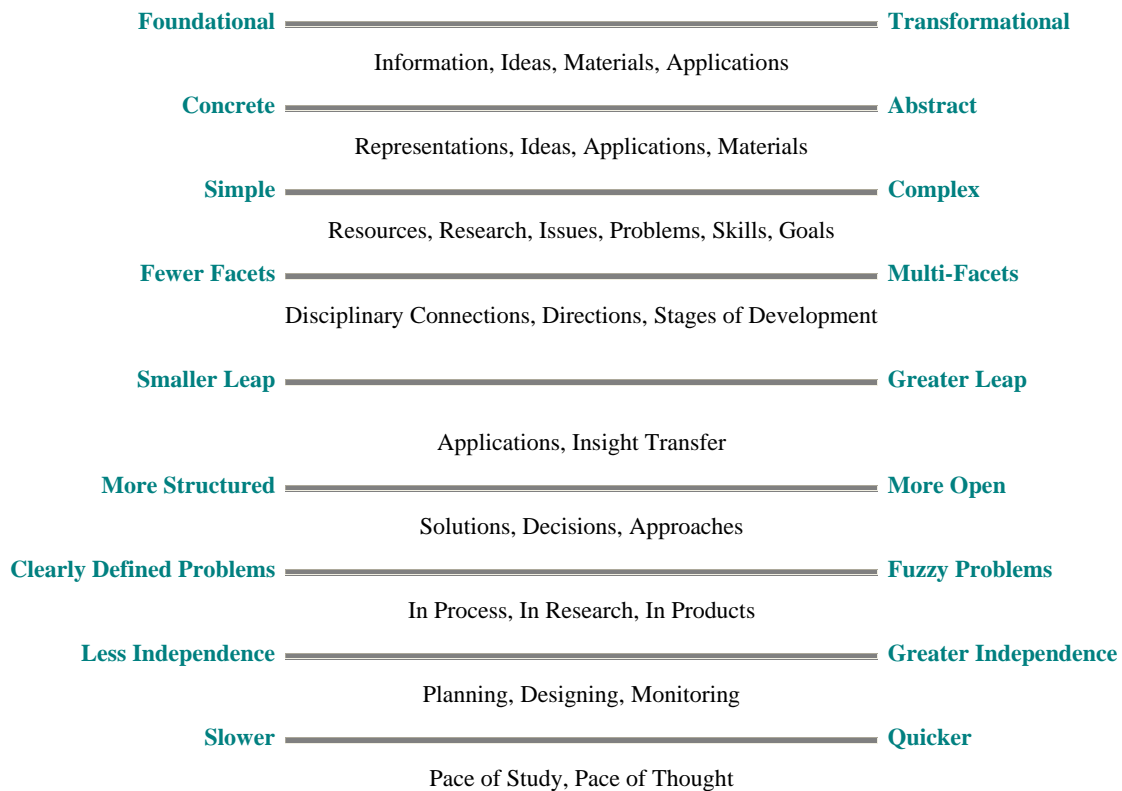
Foundational Transformational
Information, Ideas, Materials, Applications

Concrete Abstract
Representations, Ideas, Applications, Materials

Simple Complex
Resources, Research, Issues, Problems, Skills, Goals

Fewer Facets Multi-Facets
Disciplinary Connections, Directions, Stages of Development

Smaller Leap Greater Leap
Applications, Insight Transfer

More Structured More Open
Solutions, Decisions, Approaches

Clearly Defined Problems Fuzzy Problems
In Process, In Research, In Products

Less Independence Greater Independence
Planning, Designing, Monitoring

Slower Quicker
Pace of Study, Pace of Thought